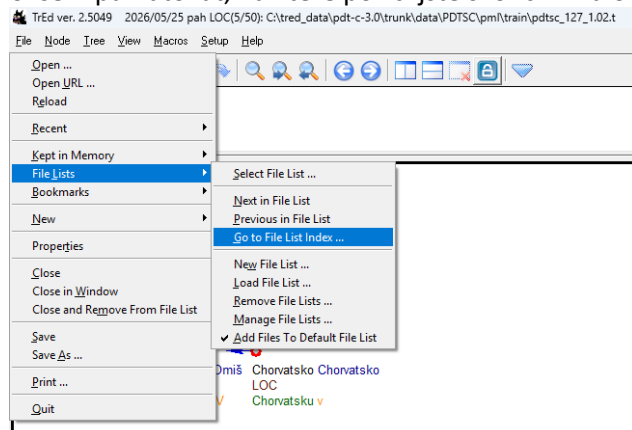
TrEd ver. 2.5049 2026/05/25 pah LOC(5/50): C:\tred_data\pdt-c-3.0\trunk\data\PDTSC\pml\train\pdtsc_127_1.02.t

File Node Tree View Macros Setup Help

Open ...
Open URL ...
Reload

Recent

Kept in Memory
File Lists
Bookmarks

New

Properties

Close
Close in Window
Close and Remove From File List

Save
Save As ...

Print ...

Quit

Select File List ...

Next in File List
Previous in File List
Go to File List Index ...

New File List ...
Load File List ...
Remove File Lists ...
Manage File Lists ...
✔ Add Files To Default File List

Omiš Chorvatsko Chorvatsko
LOC
V Chorvatsku v